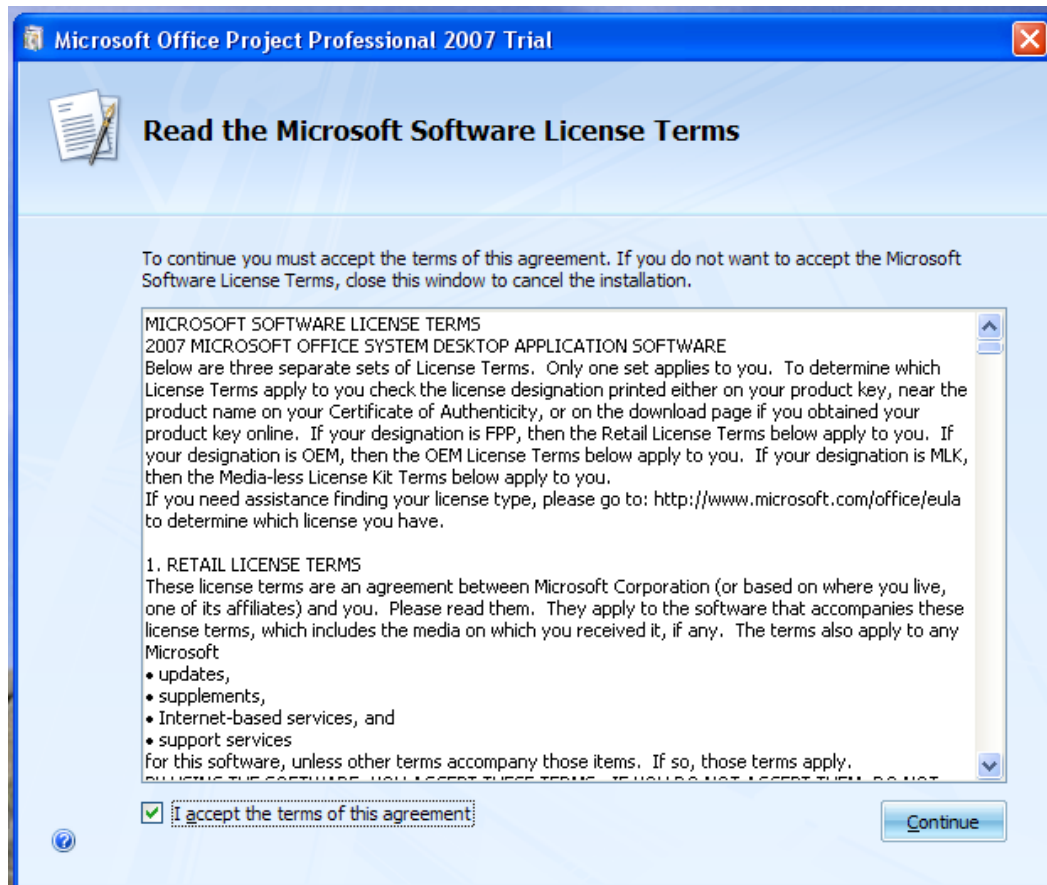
Microsoft Office Project Professional 2007 Trial

Read the Microsoft Software License Terms

To continue you must accept the terms of this agreement. If you do not want to accept the Microsoft Software License Terms, close this window to cancel the installation.

MICROSOFT SOFTWARE LICENSE TERMS
2007 MICROSOFT OFFICE SYSTEM DESKTOP APPLICATION SOFTWARE
Below are three separate sets of License Terms. Only one set applies to you. To determine which License Terms apply to you check the license designation printed either on your product key, near the product name on your Certificate of Authenticity, or on the download page if you obtained your product key online. If your designation is FPP, then the Retail License Terms below apply to you. If your designation is OEM, then the OEM License Terms below apply to you. If your designation is MLK, then the Media-less License Kit Terms below apply to you.
If you need assistance finding your license type, please go to: http://www.microsoft.com/office/eula to determine which license you have.

1. RETAIL LICENSE TERMS
These license terms are an agreement between Microsoft Corporation (or based on where you live, one of its affiliates) and you. Please read them. They apply to the software that accompanies these license terms, which includes the media on which you received it, if any. The terms also apply to any Microsoft
• updates,
• supplements,
• Internet-based services, and
• support services
for this software, unless other terms accompany those items. If so, those terms apply.
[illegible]

I accept the terms of this agreement

Continue